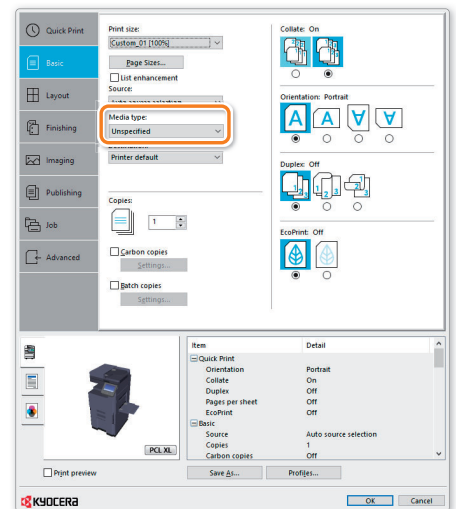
Quick Print
Basic
Layout
Finishing
Imaging
Publishing
Job
Advanced

Print size:
Custom_01 [100%]
Page Sizes...
List enhancement
Source:
Auto source selection
Media type:
Unspecified
Destination:
Printer default

Copies:
1
Carbon copies
Settings...
Batch copies
Settings...

Collate: On
Orientation: Portrait
Duplex: Off
EcoPrint: Off

PCL XL

| Item | Detail |
|---|---|
| Quick Print | |
| Orientation | Portrait |
| Collate | On |
| Duplex | Off |
| Pages per sheet | Off |
| EcoPrint | Off |
| Basic | |
| Source | Auto source selection |
| Copies | 1 |
| Carbon copies | Off |

Print preview
Save As...
Profiles...
KYOCERA
OK
Cancel